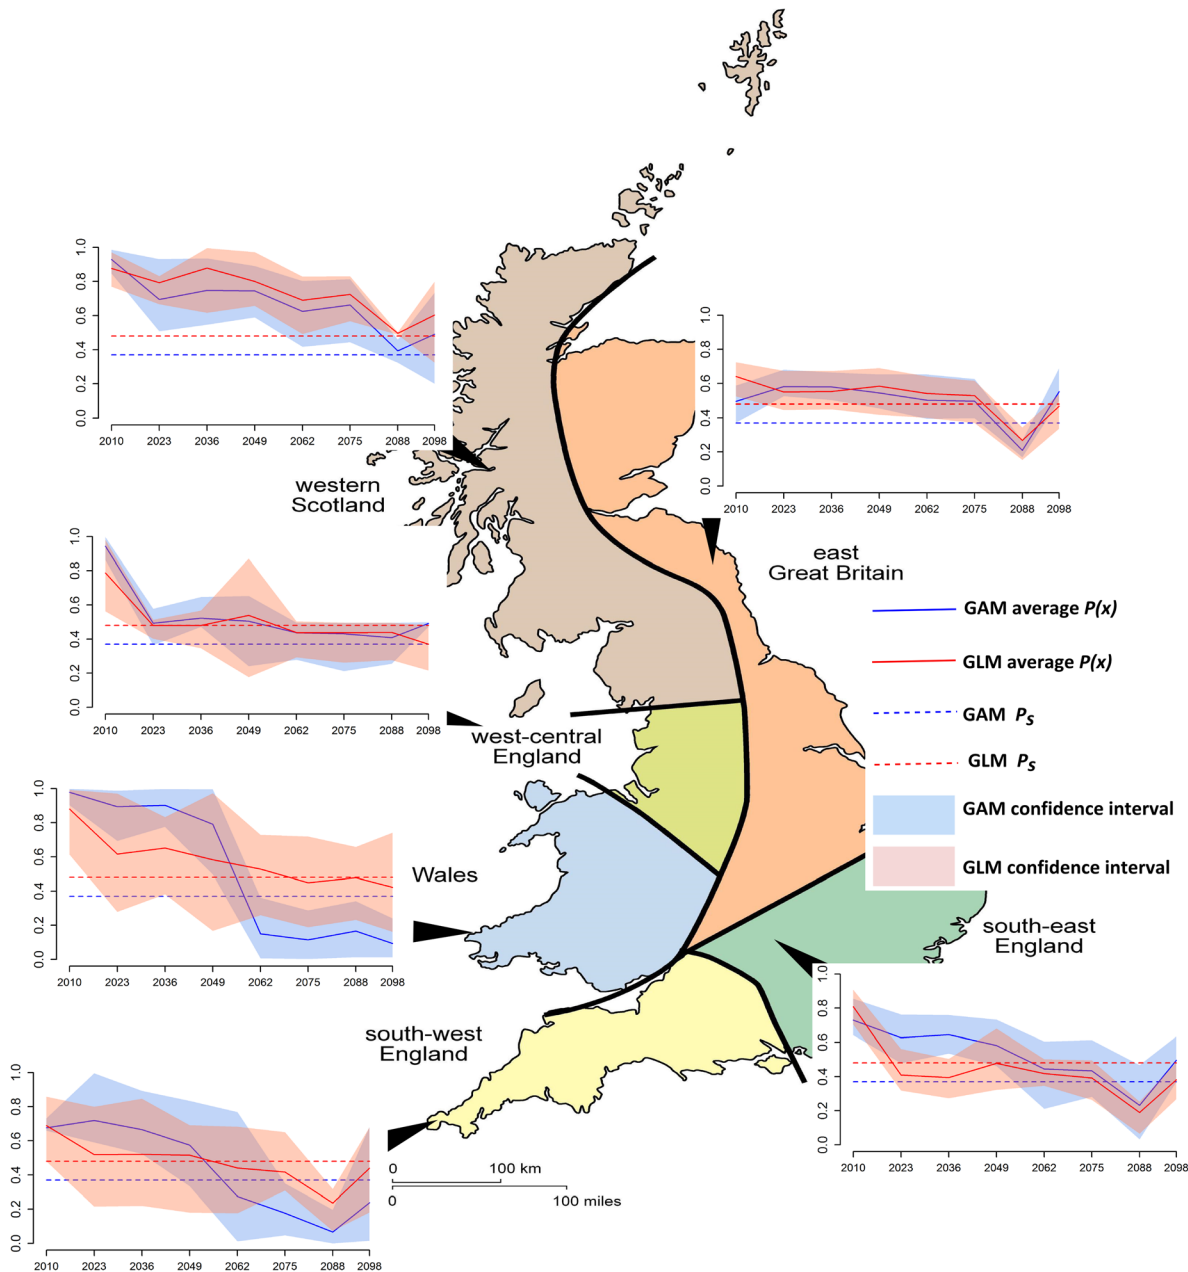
1.0
0.8
0.6
0.4
0.2
0.0
2010 2023 2036 2049 2062 2075 2088 2098

western Scotland

1.0
0.8
0.6
0.4
0.2
0.0
2010 2023 2036 2049 2062 2075 2088 2098

east Great Britain

GAM average $P(x)$
GLM average $P(x)$
GAM $P_S$
GLM $P_S$
GAM confidence interval
GLM confidence interval

1.0
0.8
0.6
0.4
0.2
0.0
2010 2023 2036 2049 2062 2075 2088 2098

west-central England

1.0
0.8
0.6
0.4
0.2
0.0
2010 2023 2036 2049 2062 2075 2088 2098

Wales

south-east England

1.0
0.8
0.6
0.4
0.2
0.0
2010 2023 2036 2049 2062 2075 2088 2098

south-west England

1.0
0.8
0.6
0.4
0.2
0.0
2010 2023 2036 2049 2062 2075 2088 2098

0 100 km
0 100 miles